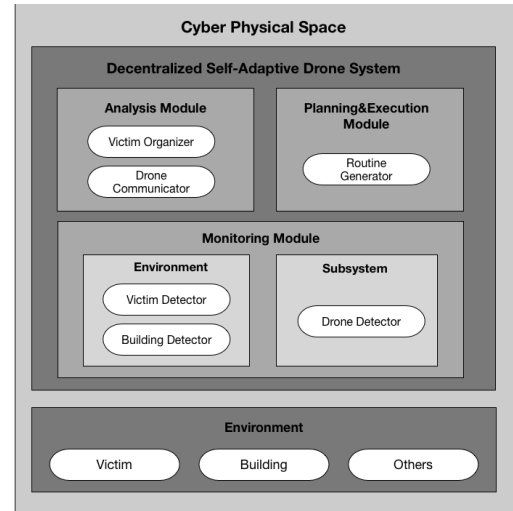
Cyber Physical Space

Decentralized Self-Adaptive Drone System

Analysis Module

Victim Organizer

Drone Communicator

Planning&Execution Module

Routine Generator

Monitoring Module

Environment

Victim Detector

Building Detector

Subsystem

Drone Detector

Environment

Victim

Building

Others